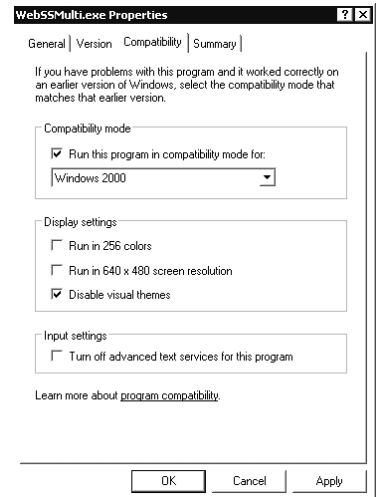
WebSSMulti.exe Properties

? X

General | Version | Compatibility | Summary

If you have problems with this program and it worked correctly on an earlier version of Windows, select the compatibility mode that matches that earlier version.

Compatibility mode

Run this program in compatibility mode for:

Windows 2000

Display settings

Run in 256 colors

Run in 640 x 480 screen resolution

Disable visual themes

Input settings

Turn off advanced text services for this program

Learn more about program compatibility.

OK

Cancel

Apply